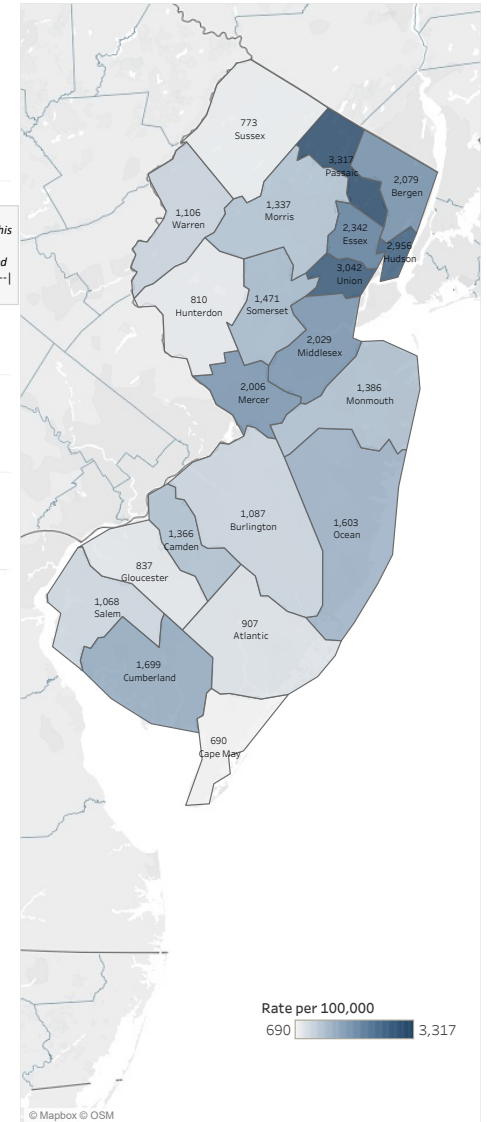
his

d

773
Sussex

3,317
Passaic

2,079
Bergen

1,106
Warren

1,337
Morris

2,342
Essex

2,956
Hudson

3,042
Union

810
Hunterdon

1,471
Somerset

2,029
Middlesex

2,006
Mercer

1,386
Monmouth

1,087
Burlington

1,603
Ocean

1,366
Camden

837
Gloucester

1,068
Salem

907
Atlantic

1,699
Cumberland

690
Cape May

Rate per 100,000
690
3,317

© Mapbox © OSM